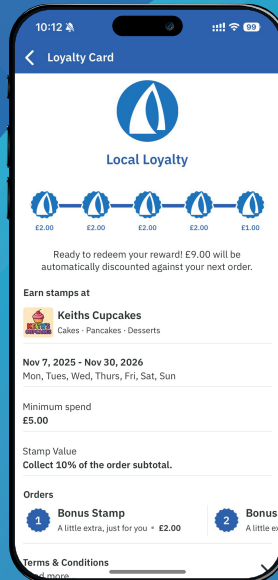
10:12 99

Loyalty Card

Local Loyalty

£2.00 £2.00 £2.00 £2.00 £1.00

Ready to redeem your reward! £9.00 will be automatically discounted against your next order.

Earn stamps at

KEITHS CUPCAKES

Keiths Cupcakes
Cakes · Pancakes · Desserts

Nov 7, 2025 - Nov 30, 2026
Mon, Tues, Wed, Thurs, Fri, Sat, Sun

Minimum spend
£5.00

Stamp Value
Collect 10% of the order subtotal.

Orders

1 Bonus Stamp
A little extra, just for you • £2.00

2 Bonus
A little ex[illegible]

Terms & Conditions
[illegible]d more